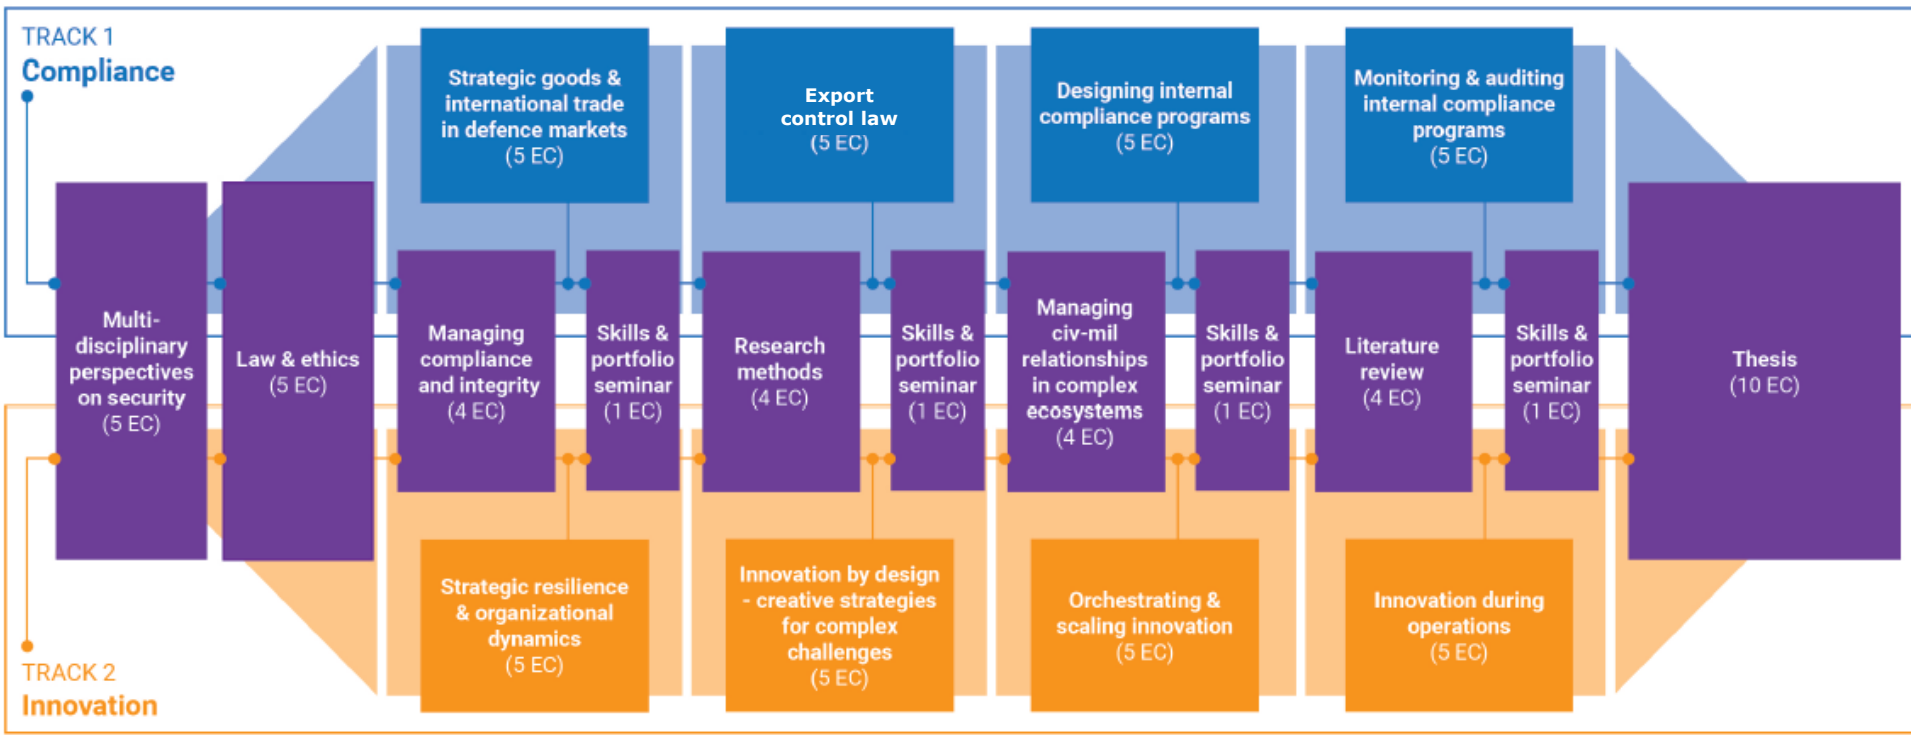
TRACK 1
Compliance

Strategic goods & international trade in defence markets (5 EC)

Export control law (5 EC)

Designing internal compliance programs (5 EC)

Monitoring & auditing internal compliance programs (5 EC)

Multi-disciplinary perspectives on security (5 EC)

Law & ethics (5 EC)

Managing compliance and integrity (4 EC)

Skills & portfolio seminar (1 EC)

Research methods (4 EC)

Skills & portfolio seminar (1 EC)

Managing civ-mil relationships in complex ecosystems (4 EC)

Skills & portfolio seminar (1 EC)

Literature review (4 EC)

Skills & portfolio seminar (1 EC)

Thesis (10 EC)

Strategic resilience & organizational dynamics (5 EC)

Innovation by design - creative strategies for complex challenges (5 EC)

Orchestrating & scaling innovation (5 EC)

Innovation during operations (5 EC)

TRACK 2
Innovation